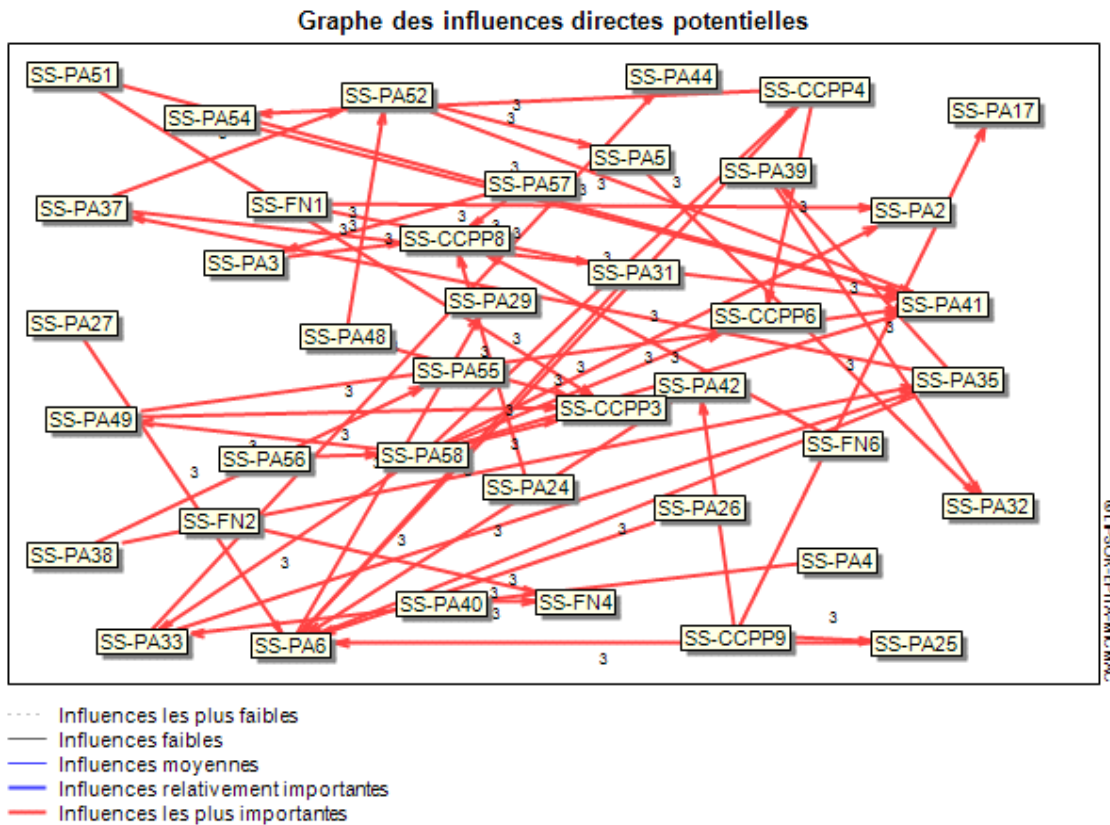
Graphe des influences directes potentielles

SS-PA51
SS-PA54
SS-PA52
SS-PA44
SS-CCPP4
SS-PA17
SS-PA5
SS-PA39
SS-PA57
SS-PA37
SS-FN1
SS-PA2
SS-CCPP8
SS-PA3
SS-PA31
SS-PA29
SS-PA41
SS-PA27
SS-PA48
SS-CCPP6
SS-PA55
SS-PA35
SS-PA42
SS-PA49
SS-CCPP3
SS-PA56
SS-PA58
SS-FN6
SS-PA24
SS-PA26
SS-PA32
SS-FN2
SS-PA38
SS-PA4
SS-PA40
SS-FN4
SS-PA33
SS-PA6
SS-CCPP9
SS-PA25
3
3
3
3
3
3
3
3
3
3
3
3
3
3
3
3
3
3
3
3
3
3
3
3
3
3
3
3
3

© LIPSOR-EPITA-MICMAC

Influences les plus faibles
Influences faibles
Influences moyennes
Influences relativement importantes
Influences les plus importantes